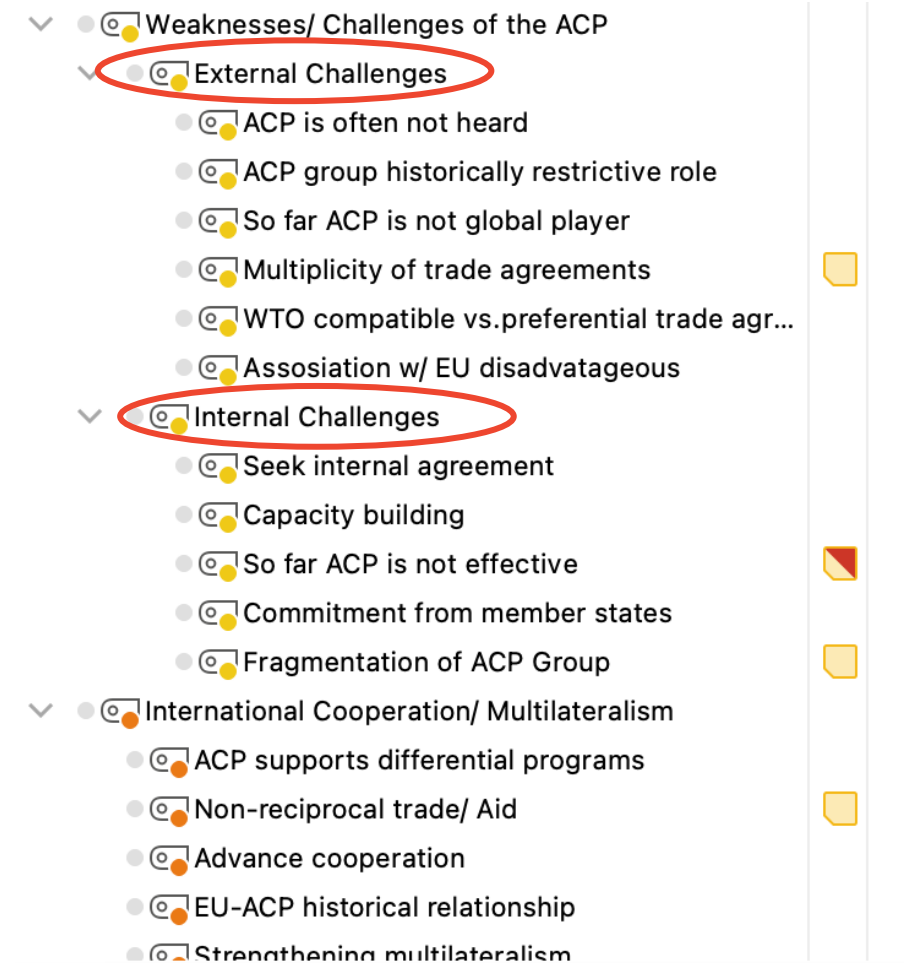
Weaknesses/ Challenges of the ACP
External Challenges
ACP is often not heard
ACP group historically restrictive role
So far ACP is not global player
Multiplicity of trade agreements
WTO compatible vs.preferential trade agr...
Assosiation w/ EU disadvatageous
Internal Challenges
Seek internal agreement
Capacity building
So far ACP is not effective
Commitment from member states
Fragmentation of ACP Group
International Cooperation/ Multilateralism
ACP supports differential programs
Non-reciprocal trade/ Aid
Advance cooperation
EU-ACP historical relationship
Strengthening multilateralism